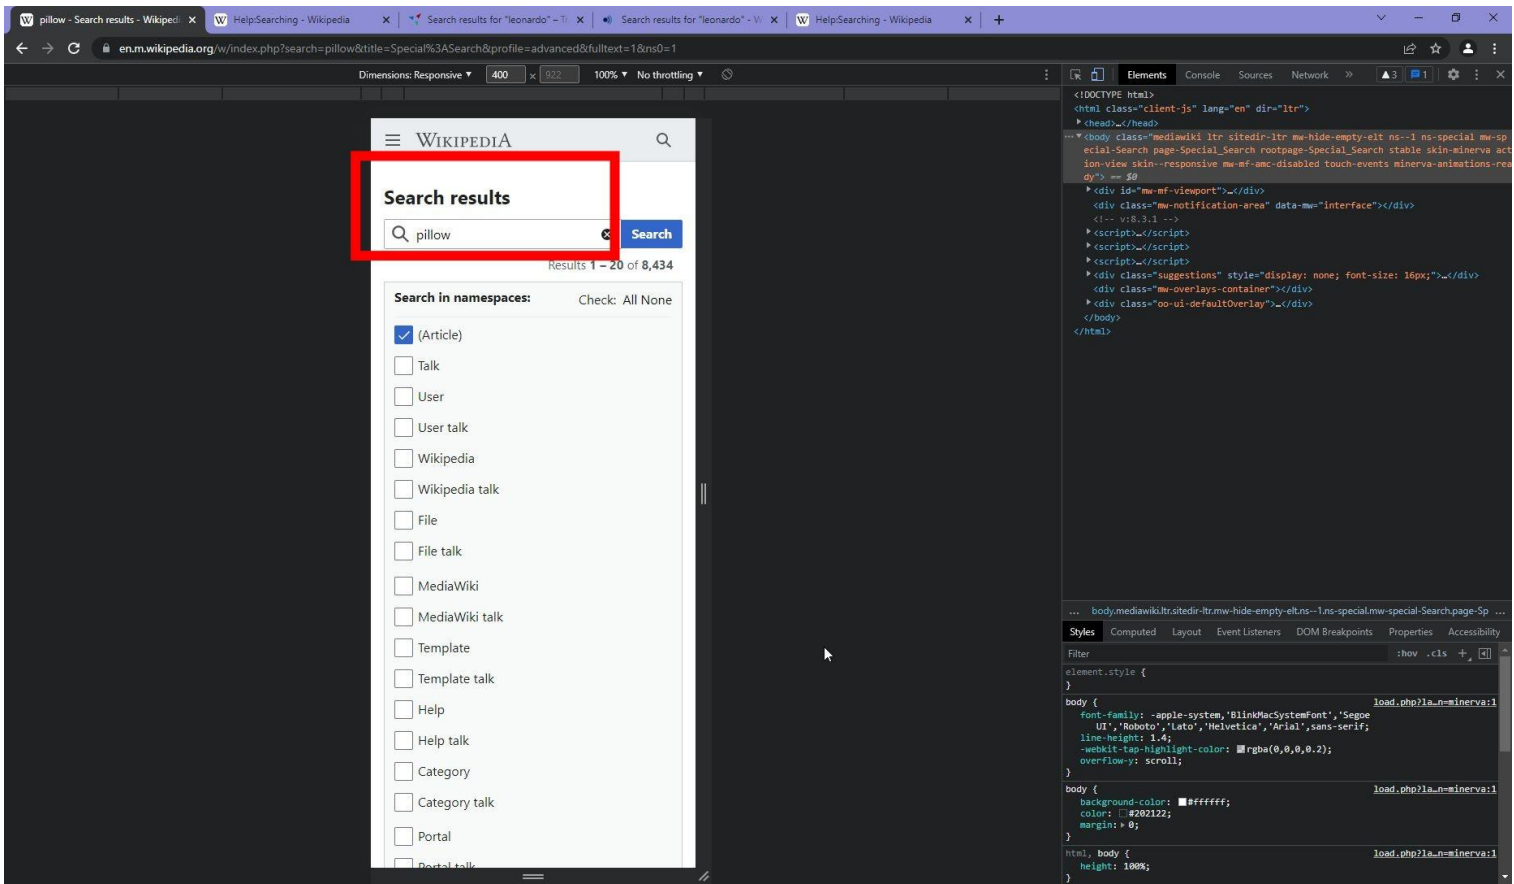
pillow - Search results - Wikipedi × | Help:Searching - Wikipedia × | Search results for "leonardo" – T × | Search results for "leonardo" - W × | Help:Searching - Wikipedia × | +

en.m.wikipedia.org/w/index.php?search=pillow&title=Special%3ASearch&profile=advanced&fulltext=1&ns0=1

Dimensions: Responsive ▾ 400 × 922 100% ▾ No throttling ▾

Elements Console Sources Network » 3 1

<!DOCTYPE html>
<html class="client-js" lang="en" dir="ltr">
<head>…</head>
<body class="mediawiki ltr sitedir-ltr mw-hide-empty-elt ns--1 ns-special mw-special-Search page-Special_Search rootpage-Special_Search stable skin-minerva action-view skin--responsive mw-mf-amc-disabled touch-events minerva-animations-ready"> == $0
<div id="mw-mf-viewport">…</div>
<div class="mw-notification-area" data-mw="interface"></div>
<!-- v:8.3.1 -->
<script>…</script>
<script>…</script>
<script>…</script>
<div class="suggestions" style="display: none; font-size: 16px;">…</div>
<div class="mw-overlays-container"></div>
<div class="oo-ui-defaultOverlay">…</div>
</body>
</html>

WIKIPEDIA

Search results

pillow Search

Results 1 – 20 of 8,434

Search in namespaces: Check: All None

(Article)
Talk
User
User talk
Wikipedia
Wikipedia talk
File
File talk
MediaWiki
MediaWiki talk
Template
Template talk
Help
Help talk
Category
Category talk
Portal
Portal talk

… body.mediawiki.ltr.sitedir-ltr.mw-hide-empty-elt.ns--1.ns-special.mw-special-Search.page-Sp …

Styles Computed Layout Event Listeners DOM Breakpoints Properties Accessibility

Filter :hov .cls +

element.style {
}
body { load.php?la…n=minerva:1
font-family: -apple-system,'BlinkMacSystemFont','Segoe UI','Roboto','Lato','Helvetica','Arial',sans-serif;
line-height: 1.4;
-webkit-tap-highlight-color: rgba(0,0,0,0.2);
overflow-y: scroll;
}
body { load.php?la…n=minerva:1
background-color: #ffffff;
color: #202122;
margin: 0;
}
html, body { load.php?la…n=minerva:1
height: 100%;
}